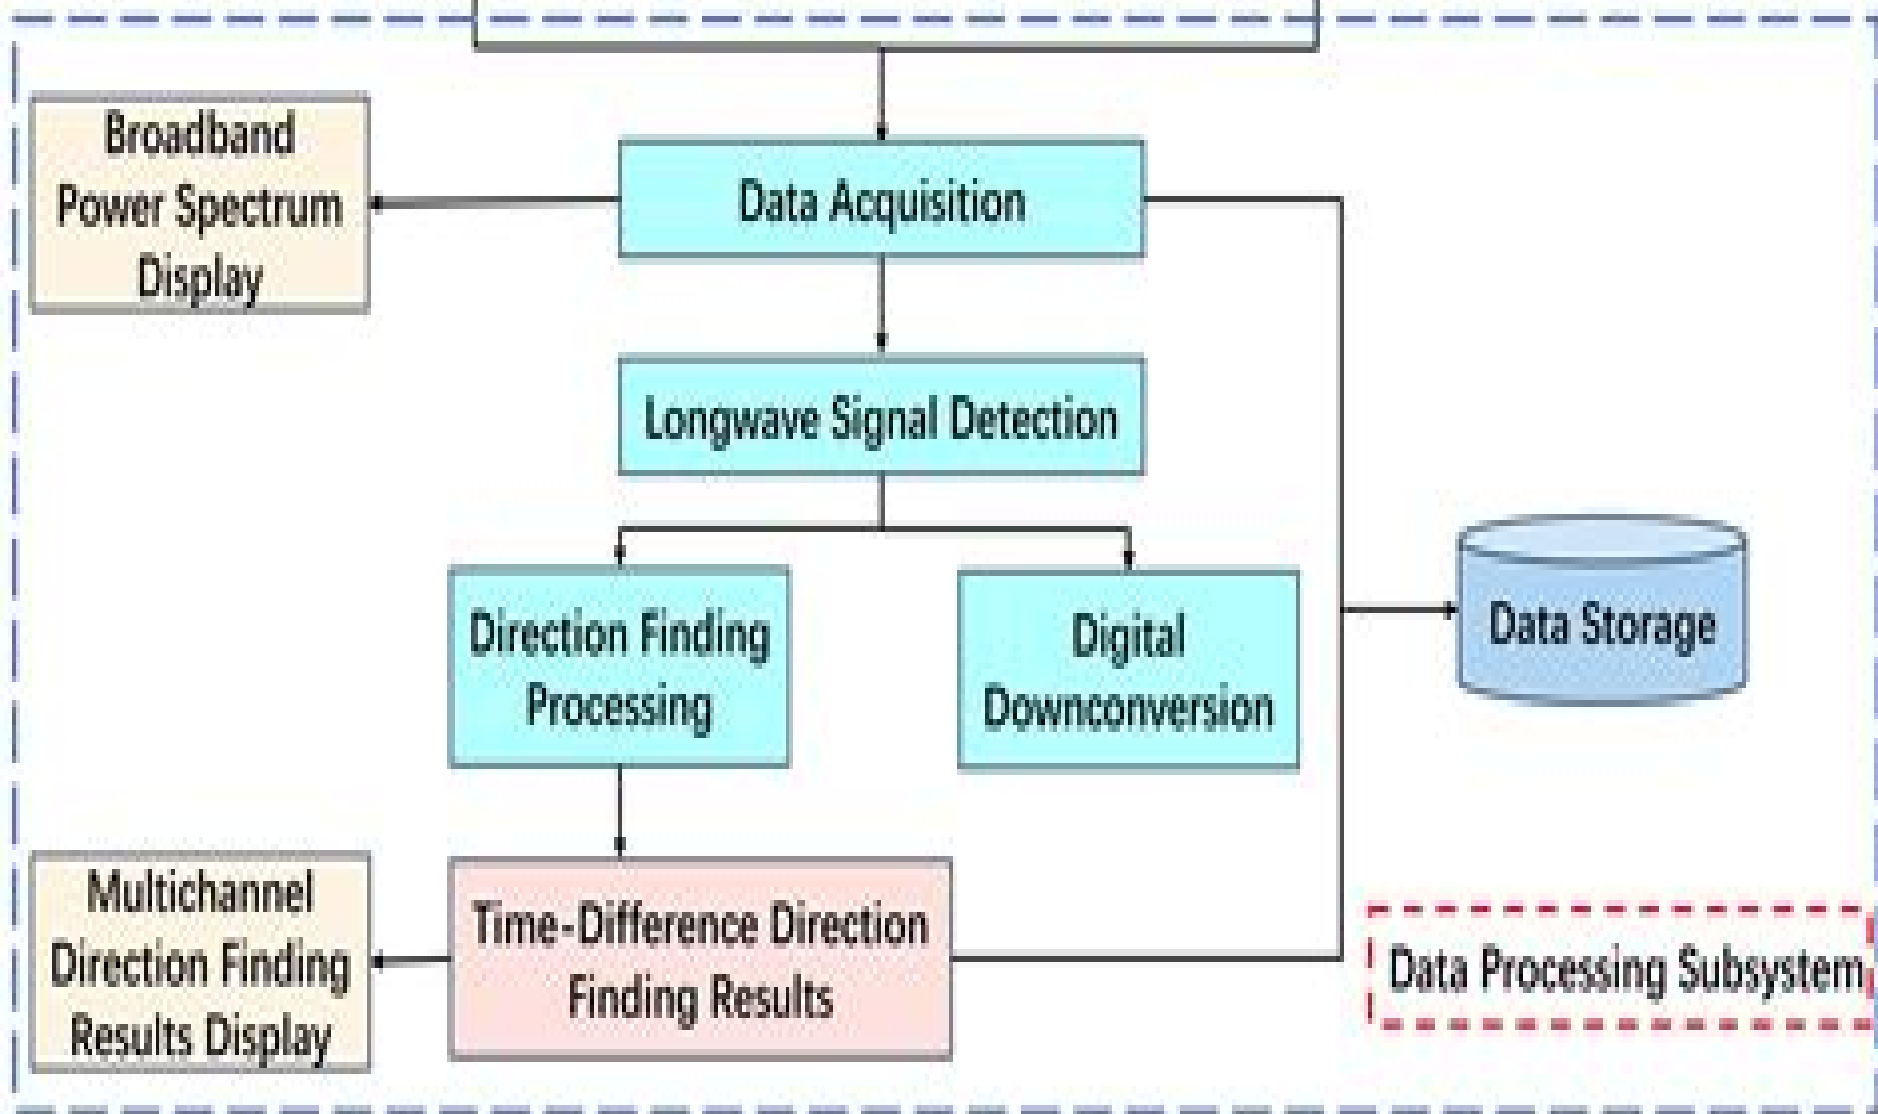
Broadband Power Spectrum Display

Data Acquisition

Longwave Signal Detection

Direction Finding Processing

Digital Downconversion

Data Storage

Multichannel Direction Finding Results Display

Time-Difference Direction Finding Results

Data Processing Subsystem